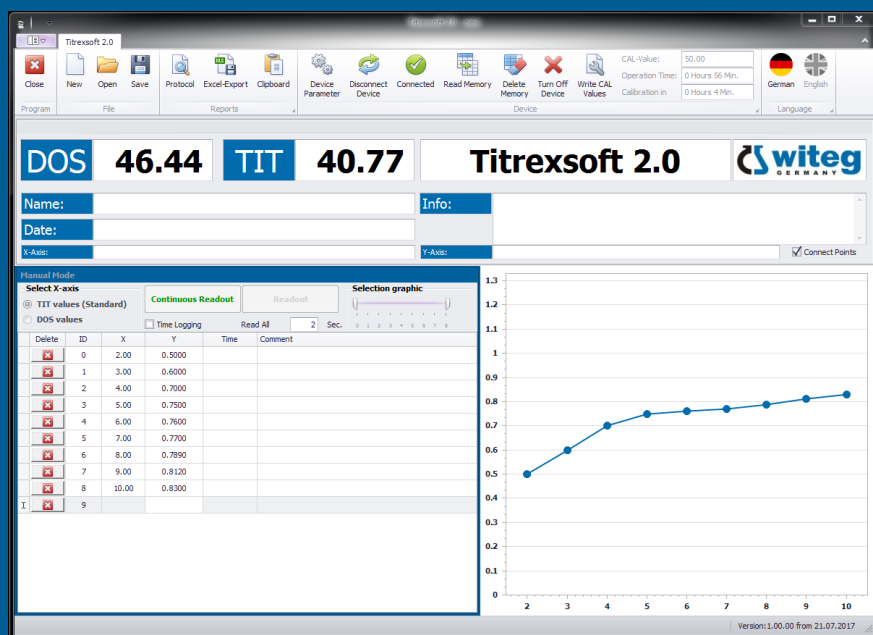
Titrexsoft 2.0

Close
Program

New Open Save
File

Protocol Excel-Export Clipboard
Reports

Device Parameter Disconnect Device Connected Read Memory Delete Memory Turn Off Device Write CAL Values
Device

CAL-Value: 50.00
Operation Time: 0 Hours 56 Min.
Calibration in 0 Hours 4 Min.

German English
Language

DOS 46.44 TIT 40.77 Titrexsoft 2.0 witeg GERMANY

Name:
Date:
X-Axis:
Info:
Y-Axis:
Connect Points

Manual Mode
Select X-axis
TIT values (Standard)
DOS values
Continuous Readout
Readout
Selection graphic
0 1 2 3 4 5 6 7 8
Time Logging
Read All 2 Sec.

| Delete | ID | X | Y | Time | Comment |
|---|---|---|---|---|---|
| | 0 | 2.00 | 0.5000 | | |
| | 1 | 3.00 | 0.6000 | | |
| | 2 | 4.00 | 0.7000 | | |
| | 3 | 5.00 | 0.7500 | | |
| | 4 | 6.00 | 0.7600 | | |
| | 5 | 7.00 | 0.7700 | | |
| | 6 | 8.00 | 0.7890 | | |
| | 7 | 9.00 | 0.8120 | | |
| | 8 | 10.00 | 0.8300 | | |
| | 9 | | | | |

1.3 1.2 1.1 1 0.9 0.8 0.7 0.6 0.5 0.4 0.3 0.2 0.1 0
2 3 4 5 6 7 8 9 10

Version:1.00.00 from 21.07.2017